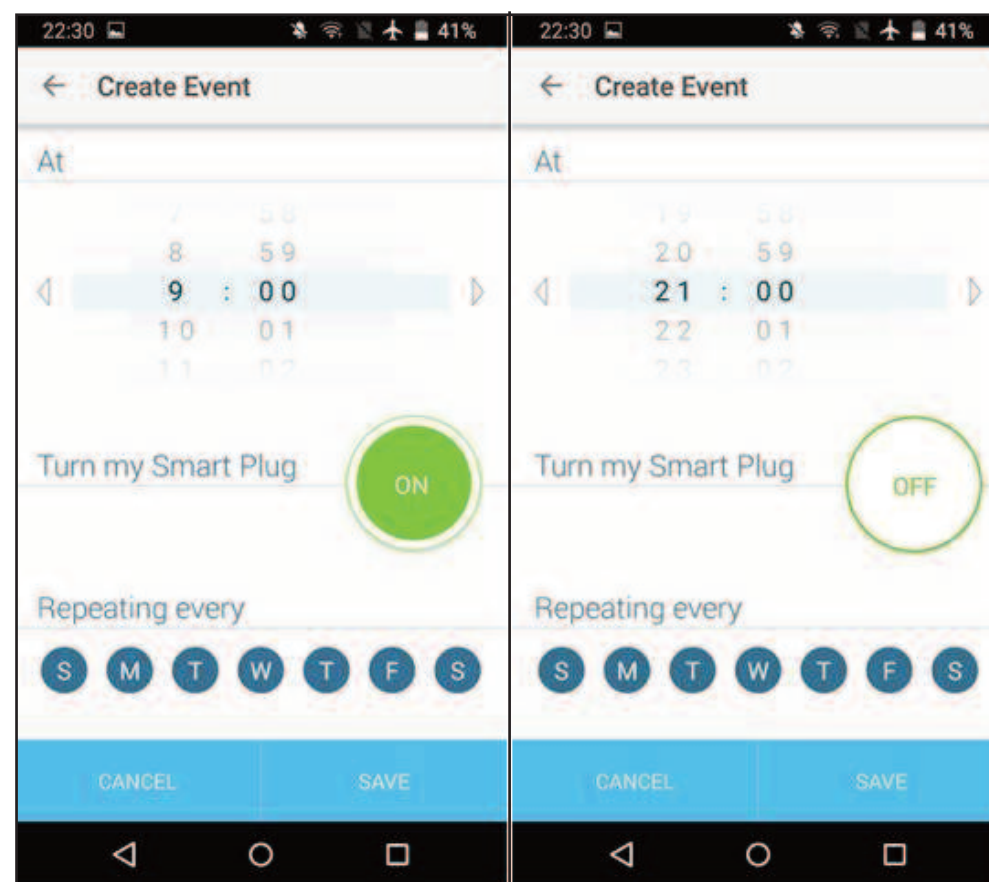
22:30 41%

← Create Event

At

7 58
8 59
9 : 00
10 01
11 02

Turn my Smart Plug ON

Repeating every

S M T W T F S

CANCEL SAVE

22:30 41%

← Create Event

At

19 58
20 59
21 : 00
22 01
23 02

Turn my Smart Plug OFF

Repeating every

S M T W T F S

CANCEL SAVE